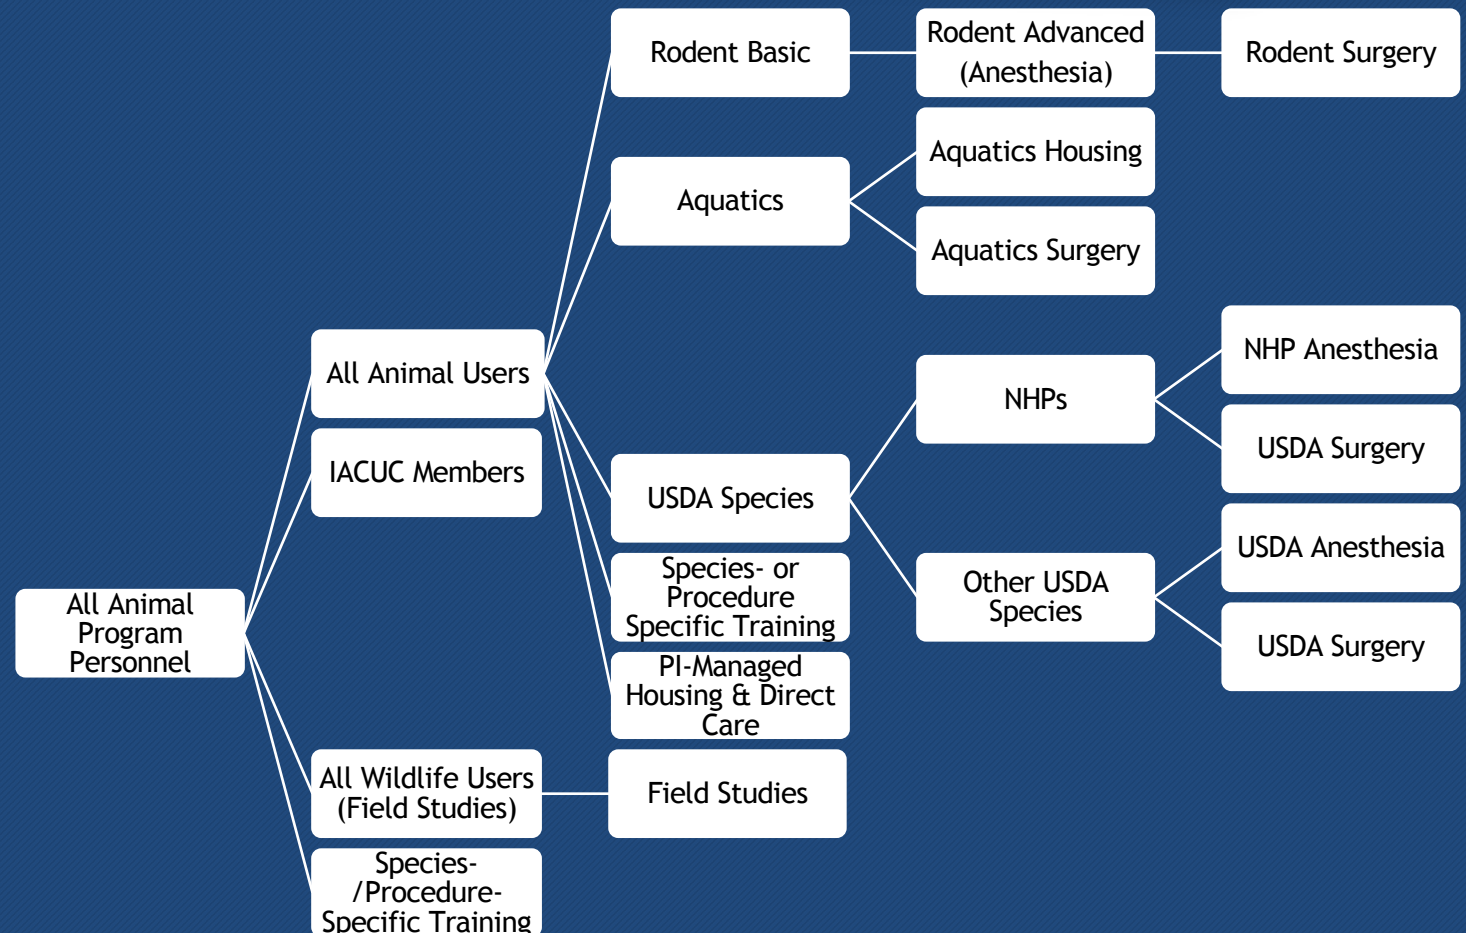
All Animal Program Personnel

All Animal Users

IACUC Members

All Wildlife Users (Field Studies)

Species-/Procedure-Specific Training

Rodent Basic

Aquatics

USDA Species

Species- or Procedure Specific Training

PI-Managed Housing & Direct Care

Field Studies

Rodent Advanced (Anesthesia)

Aquatics Housing

Aquatics Surgery

NHPs

Other USDA Species

Rodent Surgery

NHP Anesthesia

USDA Surgery

USDA Anesthesia

USDA Surgery